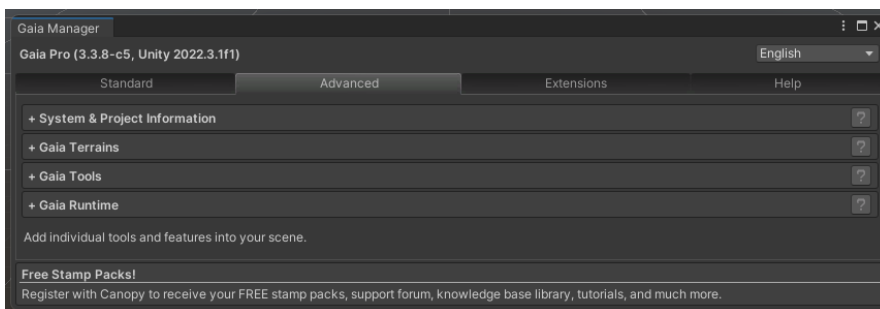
Gaia Manager

Gaia Pro (3.3.8-c5, Unity 2022.3.1f1)

English

Standard

Advanced

Extensions

Help

+ System & Project Information

?

+ Gaia Terrains

?

+ Gaia Tools

?

+ Gaia Runtime

?

Add individual tools and features into your scene.

Free Stamp Packs!

Register with Canopy to receive your FREE stamp packs, support forum, knowledge base library, tutorials, and much more.